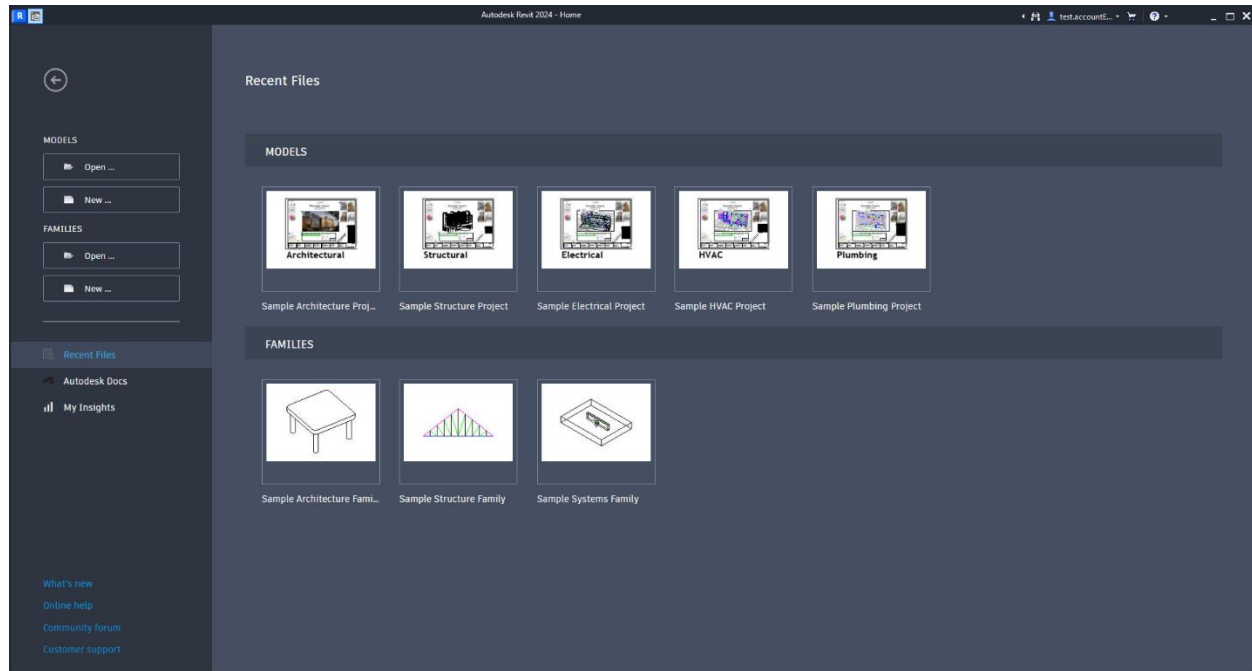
Autodesk Revit 2024 - Home

test.accountE...

MODELS

Open ...

New ...

FAMILIES

Open ...

New ...

Recent Files

Autodesk Docs

My Insights

What's new

Online help

Community forum

Customer support

Recent Files

MODELS

Architectural

Sample Architecture Proj...

Structural

Sample Structure Project

Electrical

Sample Electrical Project

HVAC

Sample HVAC Project

Plumbing

Sample Plumbing Project

FAMILIES

Sample Architecture Fami...

Sample Structure Family

Sample Systems Family